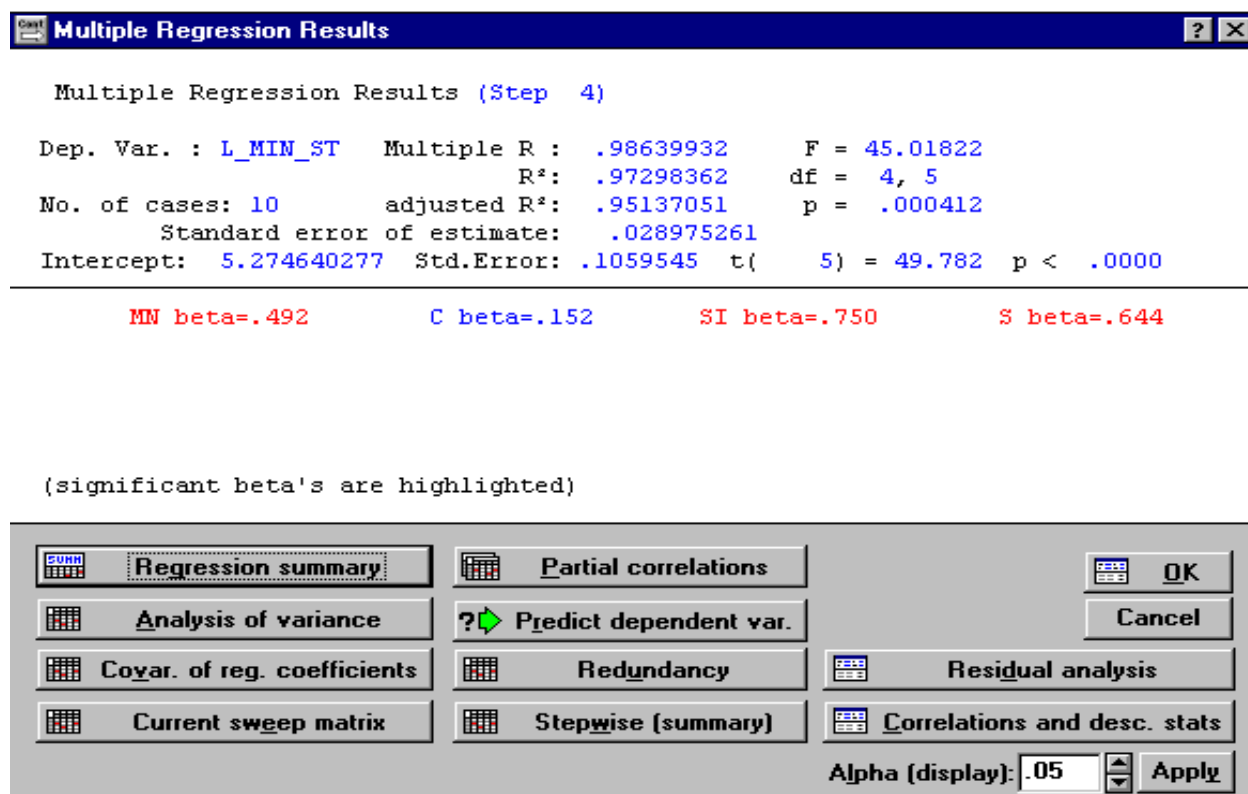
Multiple Regression Results

Multiple Regression Results (Step 4)

Dep. Var. : L_MIN_ST Multiple R : .98639932 F = 45.01822
R²: .97298362 df = 4, 5
No. of cases: 10 adjusted R²: .95137051 p = .000412
Standard error of estimate: .028975261
Intercept: 5.274640277 Std.Error: .1059545 t( 5) = 49.782 p < .0000

MN beta=.492 C beta=.152 SI beta=.750 S beta=.644

(significant beta's are highlighted)

Regression summary
Partial correlations
OK
Analysis of variance
Predict dependent var.
Cancel
Covar. of reg. coefficients
Redundancy
Residual analysis
Current sweep matrix
Stepwise (summary)
Correlations and desc. stats
Alpha (display): .05
Apply